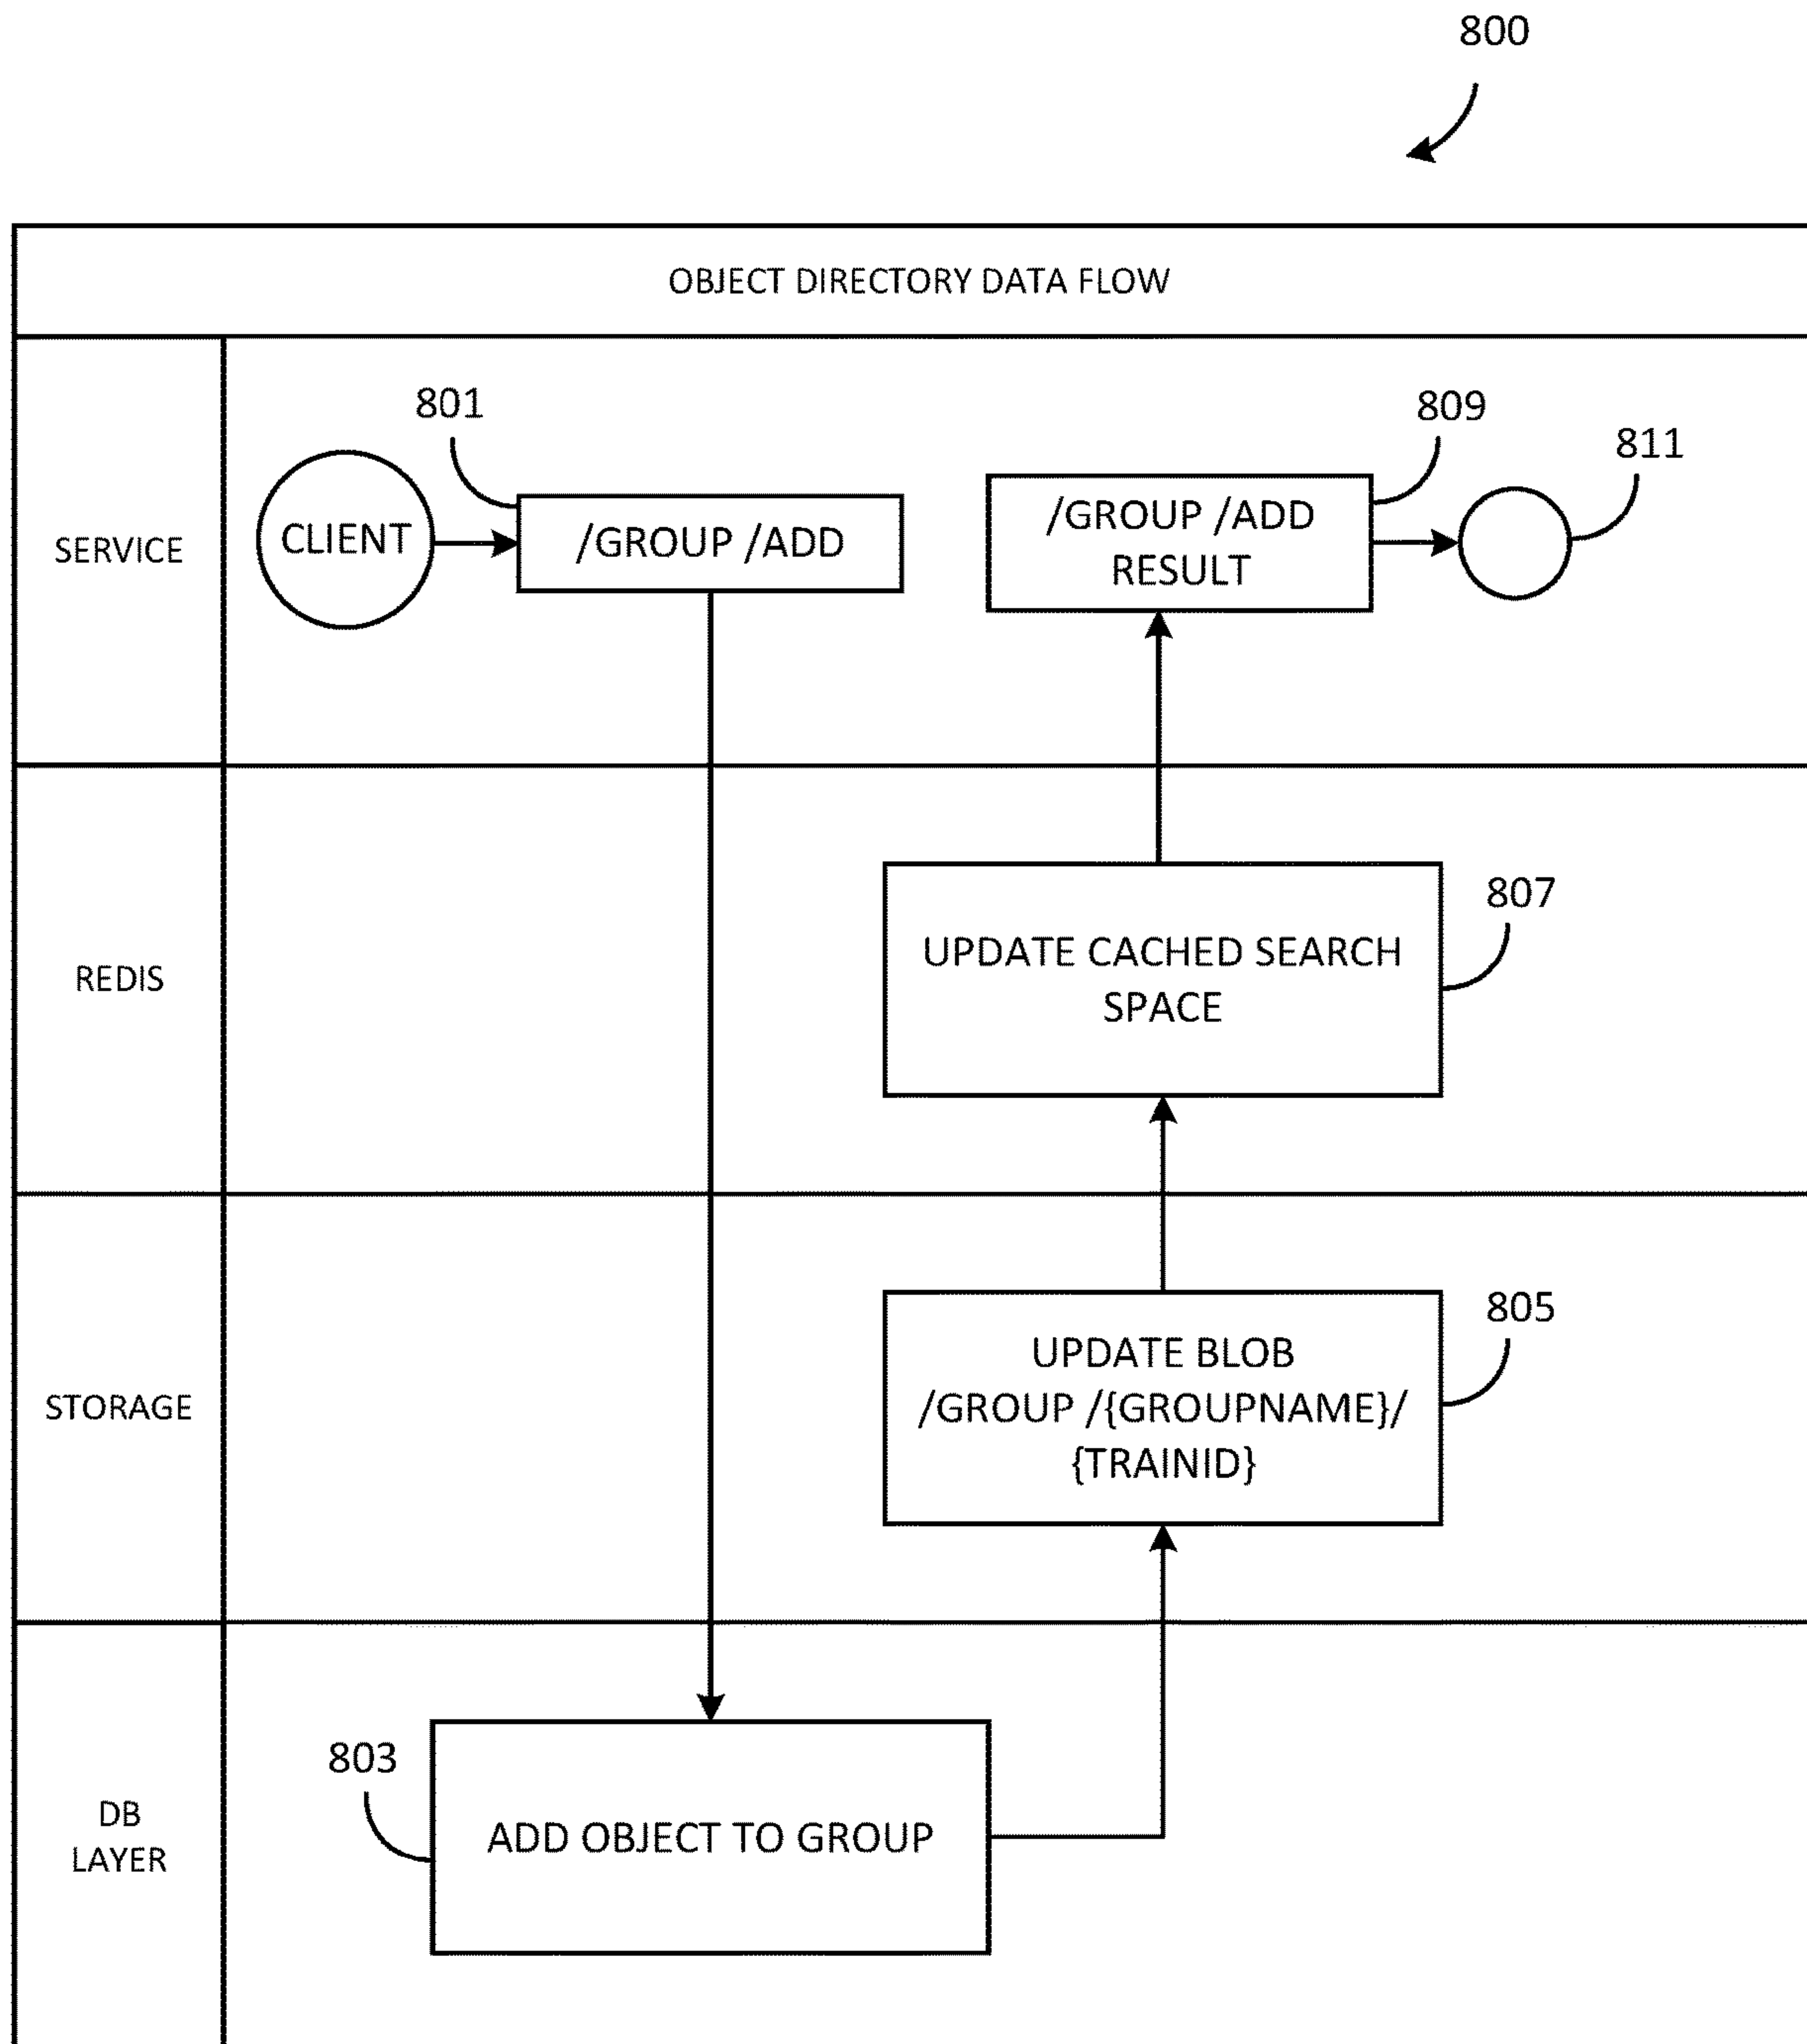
800

OBJECT DIRECTORY DATA FLOW

SERVICE

801

CLIENT

/GROUP /ADD

809

/GROUP /ADD RESULT

811

REDIS

UPDATE CACHED SEARCH SPACE

807

STORAGE

UPDATE BLOB /GROUP /{GROUPNAME}/ {TRAINID}

805

DB LAYER

803

ADD OBJECT TO GROUP